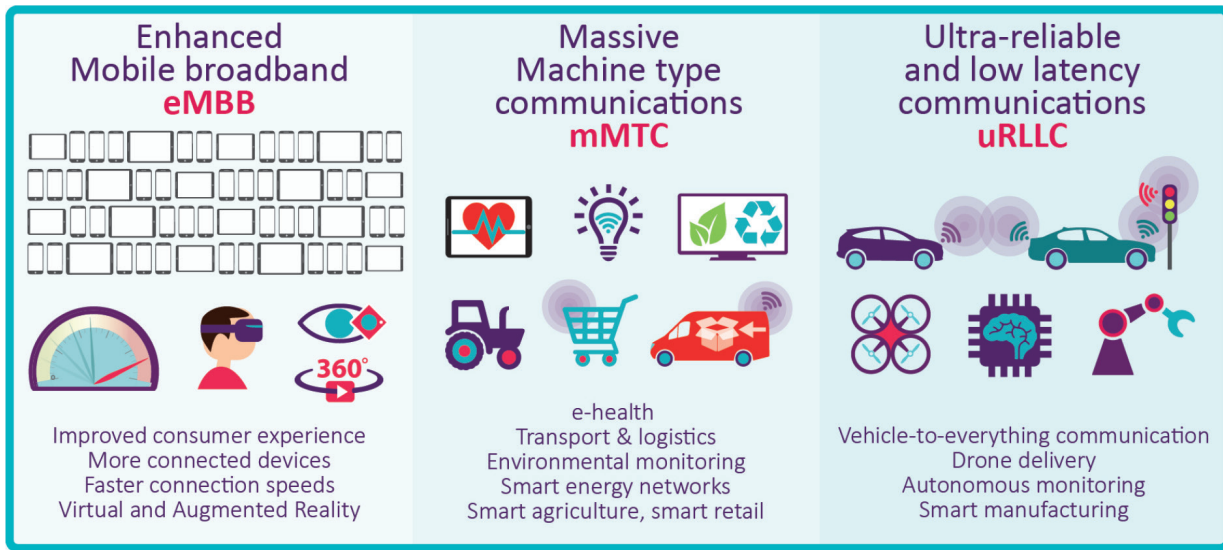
Enhanced
Mobile broadband
eMBB

360°

Improved consumer experience
More connected devices
Faster connection speeds
Virtual and Augmented Reality

Massive
Machine type
communications
mMTC

e-health
Transport & logistics
Environmental monitoring
Smart energy networks
Smart agriculture, smart retail

Ultra-reliable
and low latency
communications
uRLLC

Vehicle-to-everything communication
Drone delivery
Autonomous monitoring
Smart manufacturing